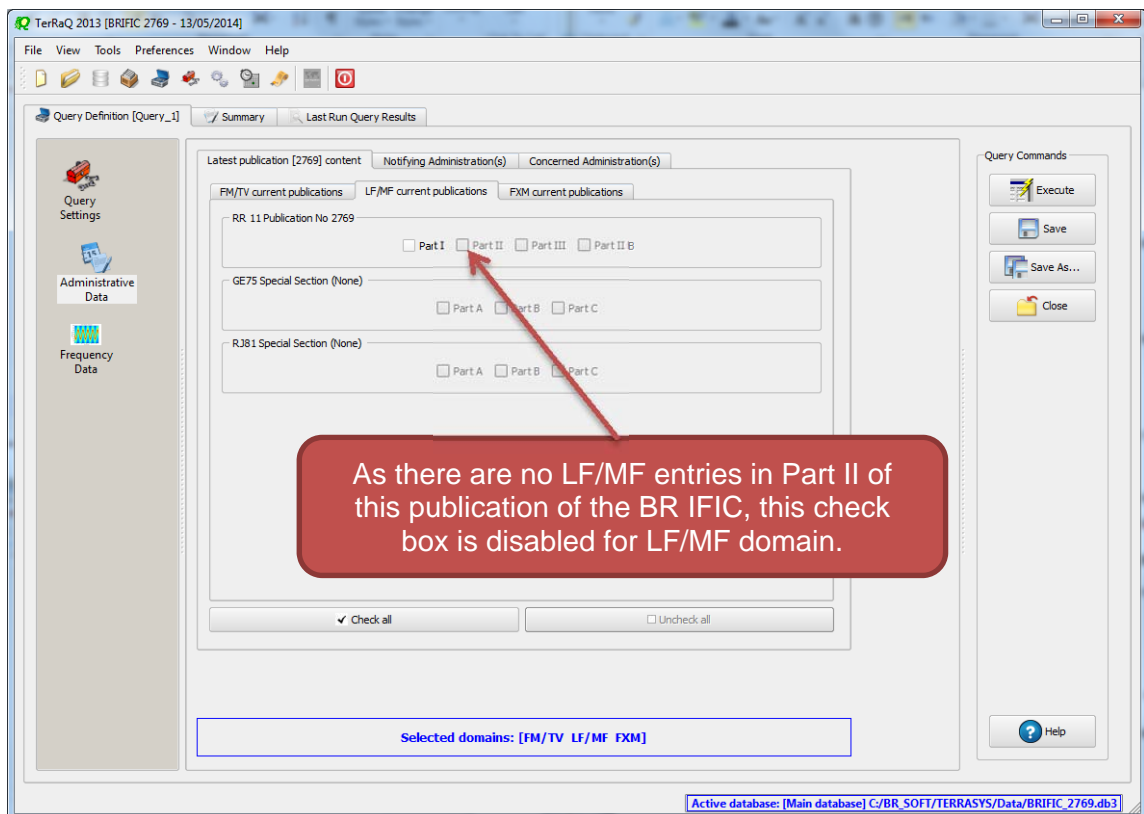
TerRaQ 2013 [BRIFIC 2769 - 13/05/2014]

File View Tools Preferences Window Help

Query Definition [Query_1] Summary Last Run Query Results

Query Settings

Administrative Data

Frequency Data

Latest publication [2769] content Notifying Administration(s) Concerned Administration(s)

FM/TV current publications LF/MF current publications FXM current publications

RR 11 Publication No 2769

Part I Part II Part III Part II B

GE75 Special Section (None)

Part A Part B Part C

RJ81 Special Section (None)

Part A Part B Part C

As there are no LF/MF entries in Part II of this publication of the BR IFIC, this check box is disabled for LF/MF domain.

Check all

Uncheck all

Selected domains: [FM/TV LF/MF FXM]

Query Commands

Execute

Save

Save As...

Close

Help

Active database: [Main database] C:/BR_SOFT/TERRASYS/Data/BRIFIC_2769.db3